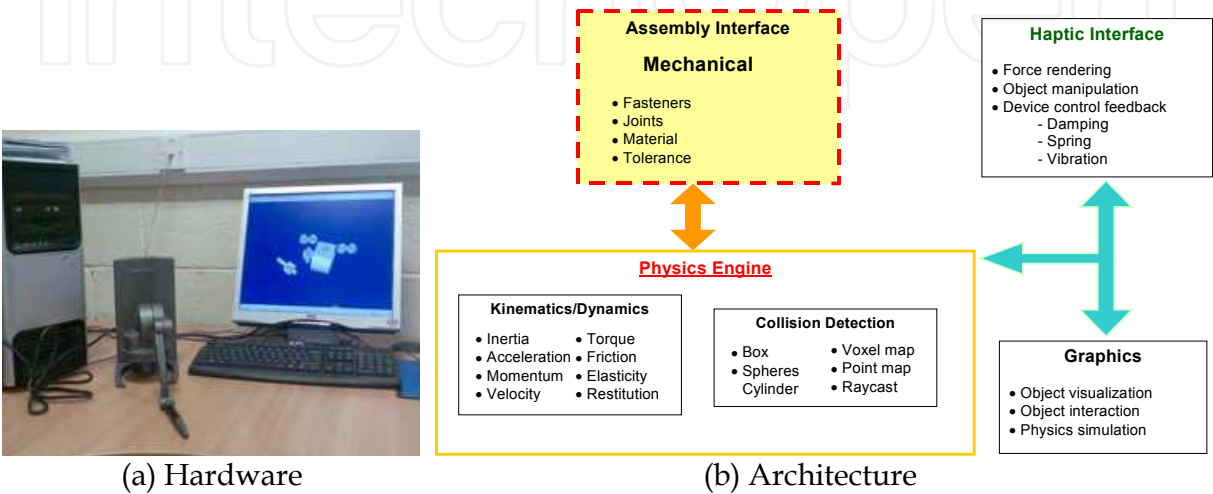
Assembly Interface

Mechanical

• Fasteners
• Joints
• Material
• Tolerance

Haptic Interface

• Force rendering
• Object manipulation
• Device control feedback
- Damping
- Spring
- Vibration

Physics Engine

Kinematics/Dynamics

• Inertia
• Acceleration
• Momentum
• Velocity
• Torque
• Friction
• Elasticity
• Restitution

Collision Detection

• Box
• Spheres Cylinder
• Voxel map
• Point map
• Raycast

Graphics

• Object visualization
• Object interaction
• Physics simulation

(a) Hardware

(b) Architecture